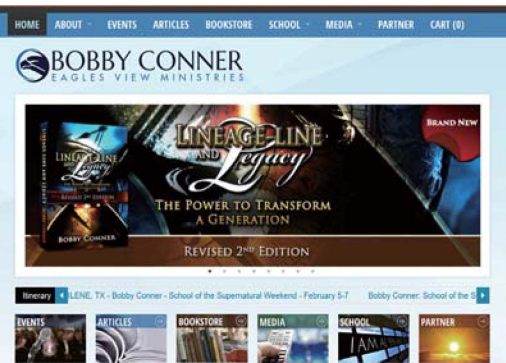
HOME ABOUT EVENTS ARTICLES BOOKSTORE SCHOOL MEDIA PARTNER CART (0)

BOBBY CONNER
EAGLES VIEW MINISTRIES

LINEAGE LINE AND Legacy
BOBBY CONNER

LINEAGE LINE AND Legacy
THE POWER TO TRANSFORM A GENERATION
REVISED 2ND EDITION

BRAND NEW

Itinerary LENE, TX - Bobby Conner - School of the Supernatural Weekend - February 5-7 Bobby Conner: School of the S

EVENTS ARTICLES BOOKSTORE MEDIA SCHOOL PARTNER